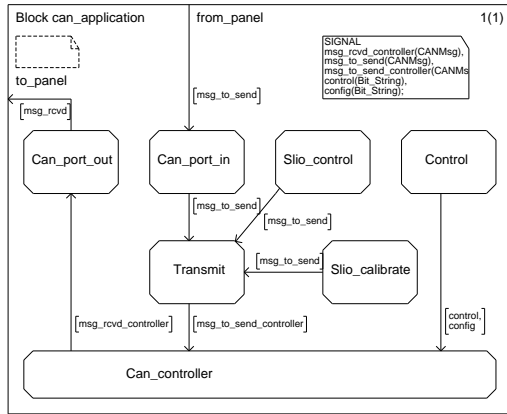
Block can_application

from_panel

1(1)

SIGNAL
msg_rcvd_controller(CANMsg),
msg_to_send(CANMsg),
msg_to_send_controller(CANMs
control(Bit_String),
config(Bit_String);

to_panel

[msg_rcvd]

[msg_to_send]

Can_port_out

Can_port_in

Slio_control

Control

[msg_to_send]

[msg_to_send]

[msg_to_send]

Transmit

Slio_calibrate

[msg_rcvd_controller]

[msg_to_send_controller]

[control, config]

Can_controller